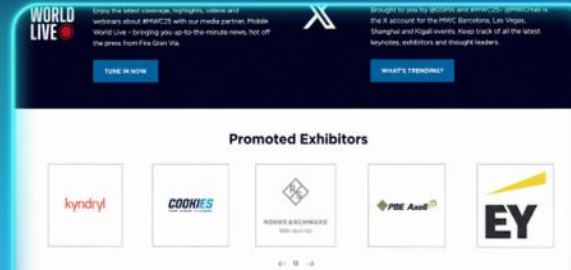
WORLD LIVE

Enjoy the latest coverage, highlights, videos and webinars about #MWC25 with our media partner, Mobile World Live - bringing you up-to-the-minute news, hot off the press from Fira Gran Via.

TUNE IN NOW

X

Brought to you by @GSMA and #MWC25: @MWCHub is the X account for the MWC Barcelona, Las Vegas, Shanghai and Kigali events. Keep track of all the latest keynotes, exhibitors and thought leaders.

WHAT'S TRENDING?

Promoted Exhibitors

kyndryl

COOKIES

ROHDE&SCHWARZ
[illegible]

PBE Axell

EY

← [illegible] →